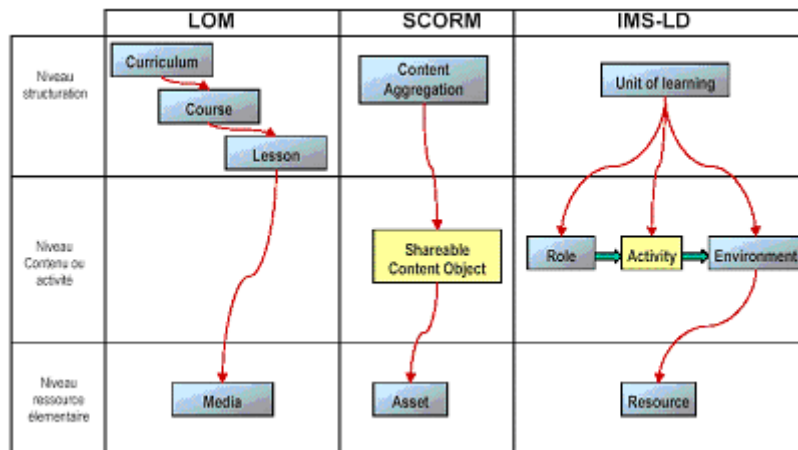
| | LOM | SCORM | IMS-LD |
|---|---|---|---|
| Niveau structuration | Curriculum, Course, Lesson | Content Aggregation | Unit of learning |
| Niveau Contenu ou activité | | Shareable Content Object | Role, Activity, Environment |
| Niveau ressource élémentaire | Media | Asset | Resource |